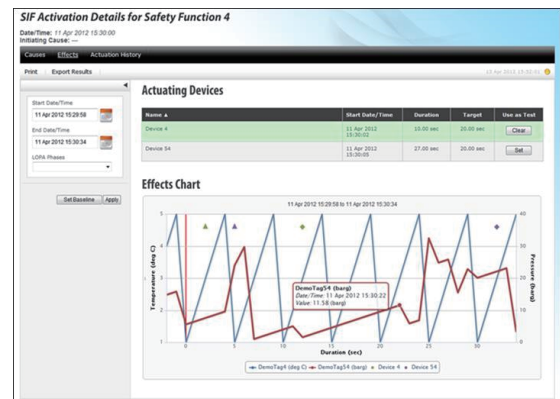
SIF Activation Details for Safety Function 4

Date/Time: 11 Apr 2012 15:30:00
Initiating Cause: ---

Causes Effects Actuation History

Print Export Results

15 Apr 2012 15:30:31

Start Date/Time
11 Apr 2012 15:29:58

End Date/Time
11 Apr 2012 15:30:34

LOPA Phases

Set Baseline Apply

Actuating Devices

| Name ▲ | Start Date/Time | Duration | Target | Use as Test |
|---|---|---|---|---|
| Device 4 | 11 Apr 2012 15:30:02 | 10.00 sec | 20.00 sec | Clear |
| Device 54 | 11 Apr 2012 15:30:05 | 27.00 sec | 20.00 sec | Set |

Effects Chart

11 Apr 2012 15:29:58 to 11 Apr 2012 15:30:34

Temperature (deg C)
Pressure (barg)
Duration (sec)

5 4 3 2 1
40 30 20 10 0
0 5 10 15 20 25 30

DemoTag54 (barg)
Date/Time: 11 Apr 2012 15:30:22
Value: 11.58 (barg)

DemoTag4 (deg C) DemoTag54 (barg) Device 4 Device 54